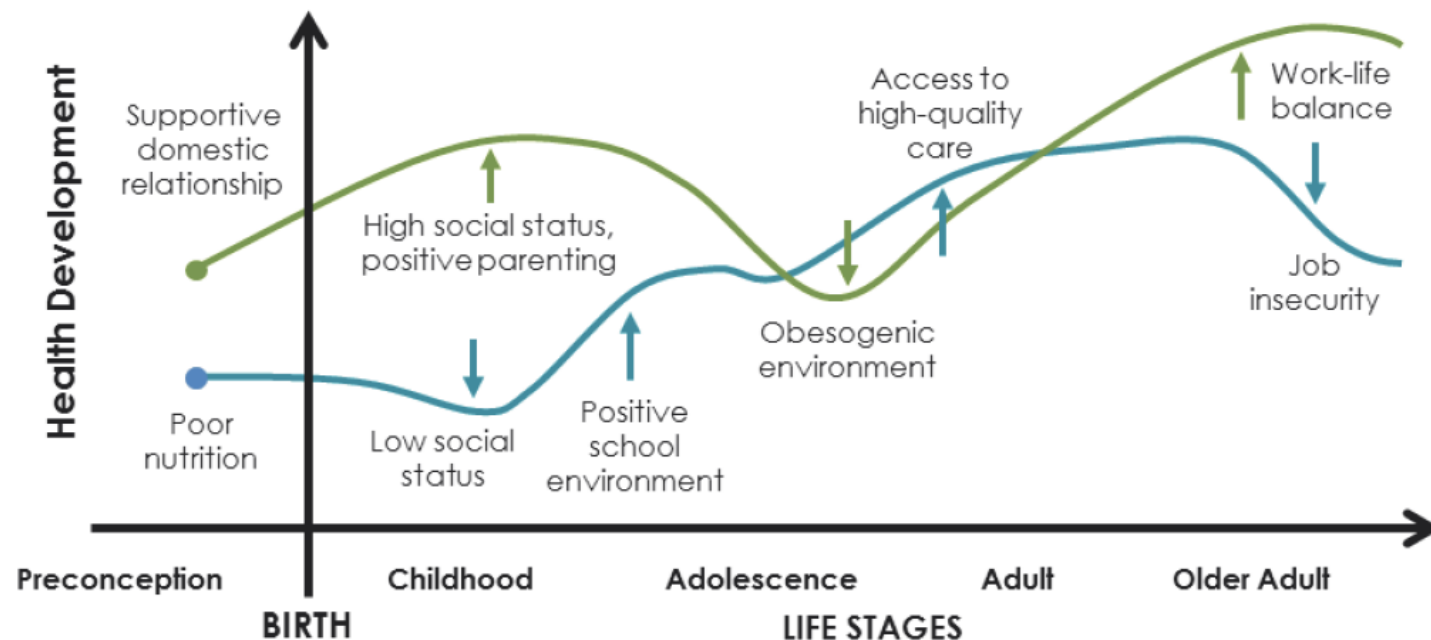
Health Development

Supportive domestic relationship

High social status, positive parenting

Access to high-quality care

Work-life balance

Job insecurity

Obesogenic environment

Poor nutrition

Low social status

Positive school environment

Preconception

BIRTH

Childhood

Adolescence

Adult

Older Adult

LIFE STAGES